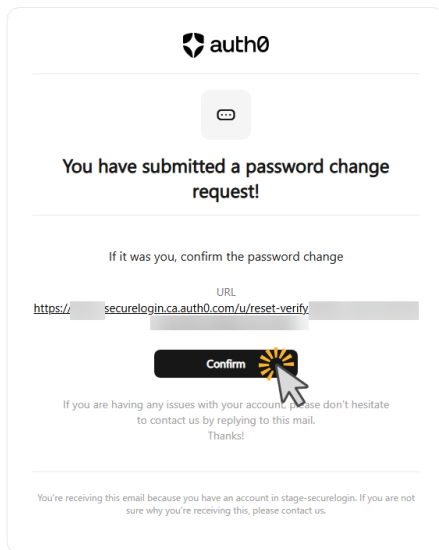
auth0

You have submitted a password change request!

If it was you, confirm the password change

URL
https://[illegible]securelogin.ca.auth0.com/u/reset-verify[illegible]

Confirm

If you are having any issues with your account, please don't hesitate to contact us by replying to this mail.
Thanks!

You're receiving this email because you have an account in stage-securelogin. If you are not sure why you're receiving this, please contact us.